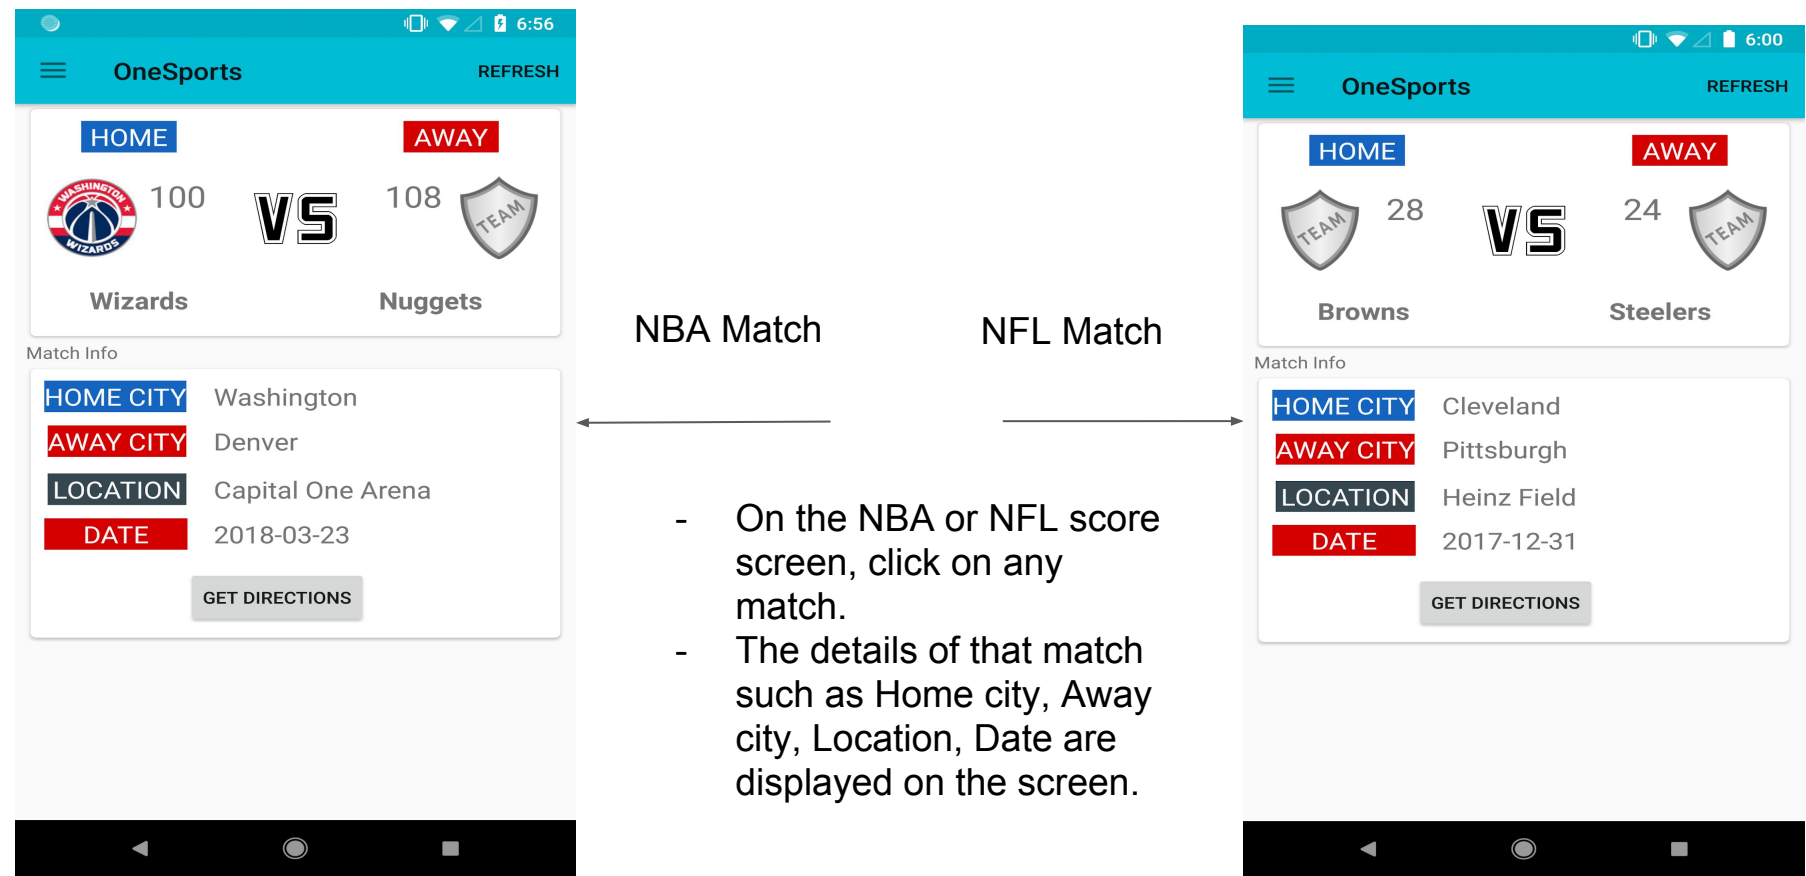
6:56

OneSports REFRESH

HOME AWAY

100 VS 108

TEAM

Wizards Nuggets

Match Info

| HOME CITY | Washington |
|---|---|
| AWAY CITY | Denver |
| LOCATION | Capital One Arena |
| DATE | 2018-03-23 |

GET DIRECTIONS

NBA Match

NFL Match

- On the NBA or NFL score screen, click on any match.
- The details of that match such as Home city, Away city, Location, Date are displayed on the screen.

6:00

OneSports REFRESH

HOME AWAY

TEAM 28 VS 24 TEAM

Browns Steelers

Match Info

| HOME CITY | Cleveland |
|---|---|
| AWAY CITY | Pittsburgh |
| LOCATION | Heinz Field |
| DATE | 2017-12-31 |

GET DIRECTIONS